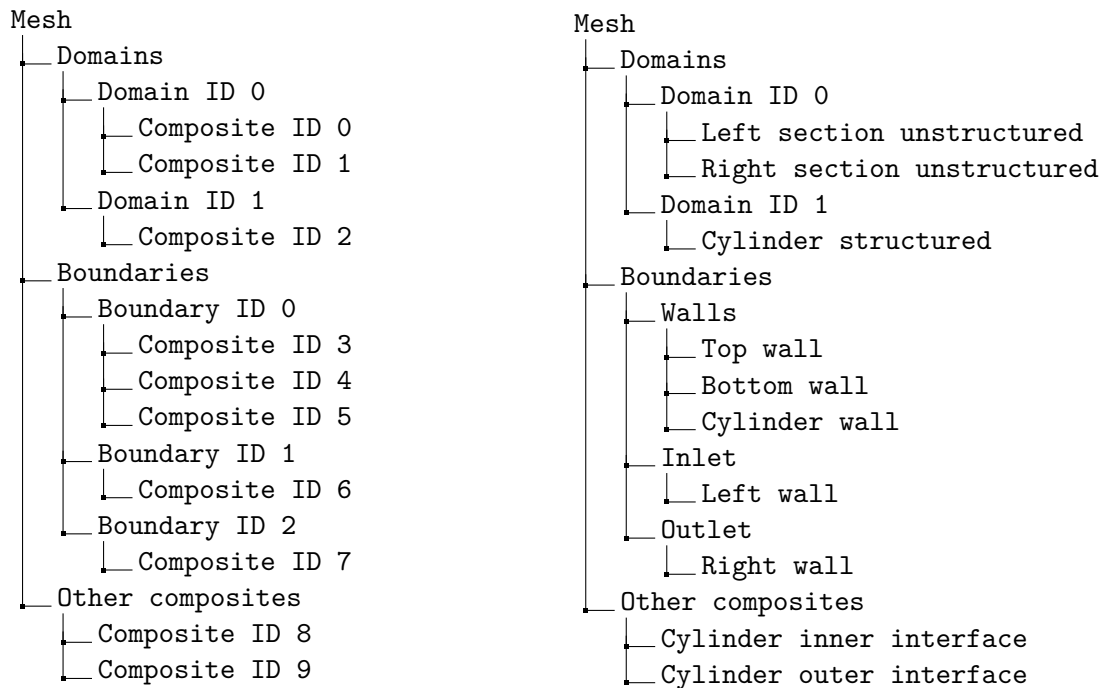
Mesh
Domains
Domain ID 0
Composite ID 0
Composite ID 1
Domain ID 1
Composite ID 2
Boundaries
Boundary ID 0
Composite ID 3
Composite ID 4
Composite ID 5
Boundary ID 1
Composite ID 6
Boundary ID 2
Composite ID 7
Other composites
Composite ID 8
Composite ID 9

Mesh
Domains
Domain ID 0
Left section unstructured
Right section unstructured
Domain ID 1
Cylinder structured
Boundaries
Walls
Top wall
Bottom wall
Cylinder wall
Inlet
Left wall
Outlet
Right wall
Other composites
Cylinder inner interface
Cylinder outer interface